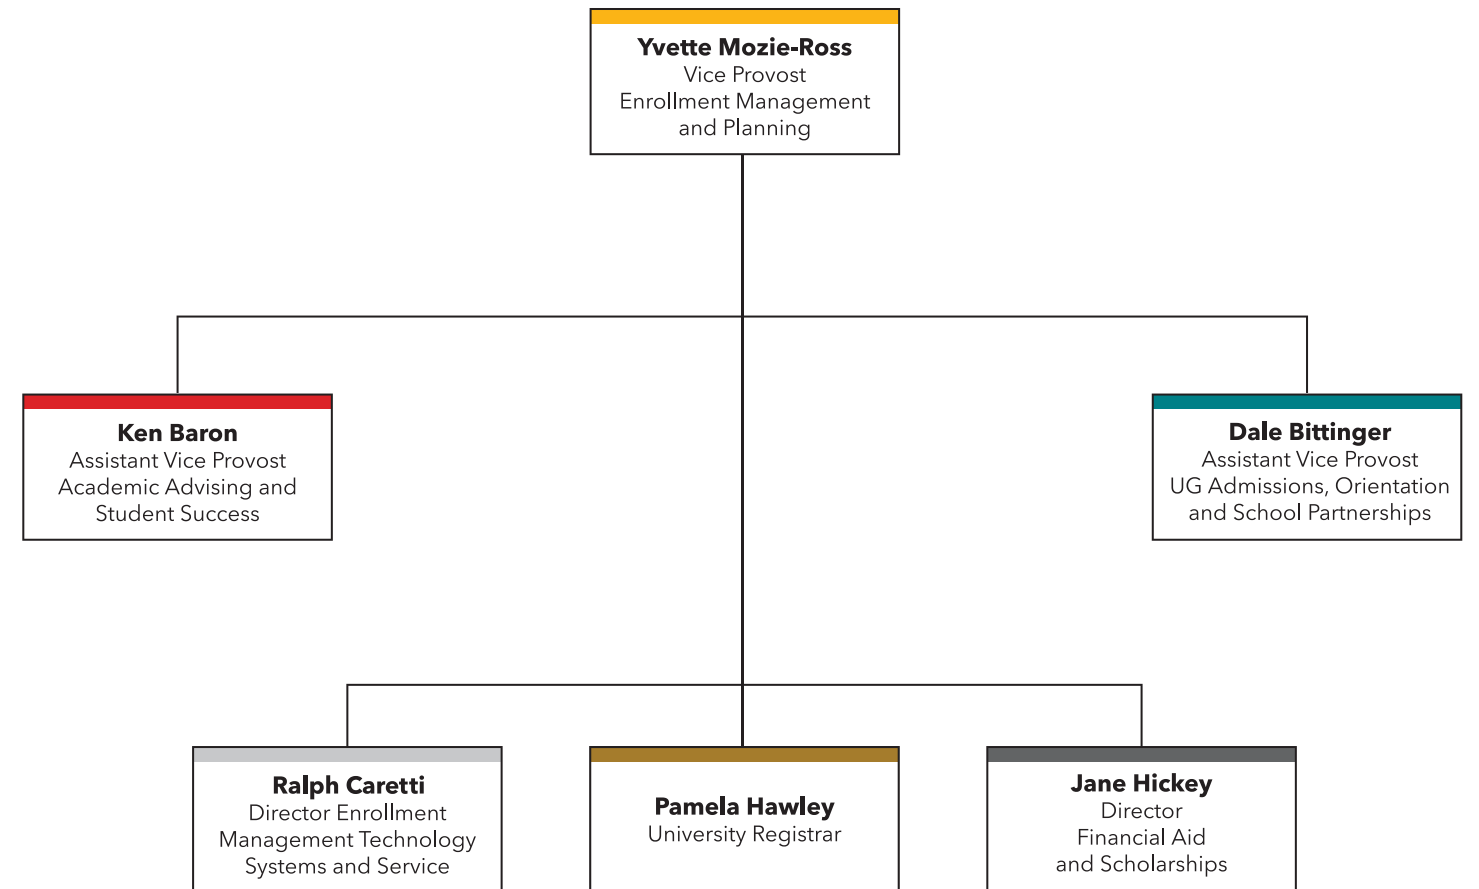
Yvette Mozie-Ross
Vice Provost
Enrollment Management
and Planning

Ken Baron
Assistant Vice Provost
Academic Advising and
Student Success

Dale Bittinger
Assistant Vice Provost
UG Admissions, Orientation
and School Partnerships

Ralph Caretti
Director Enrollment
Management Technology
Systems and Service

Pamela Hawley
University Registrar

Jane Hickey
Director
Financial Aid
and Scholarships